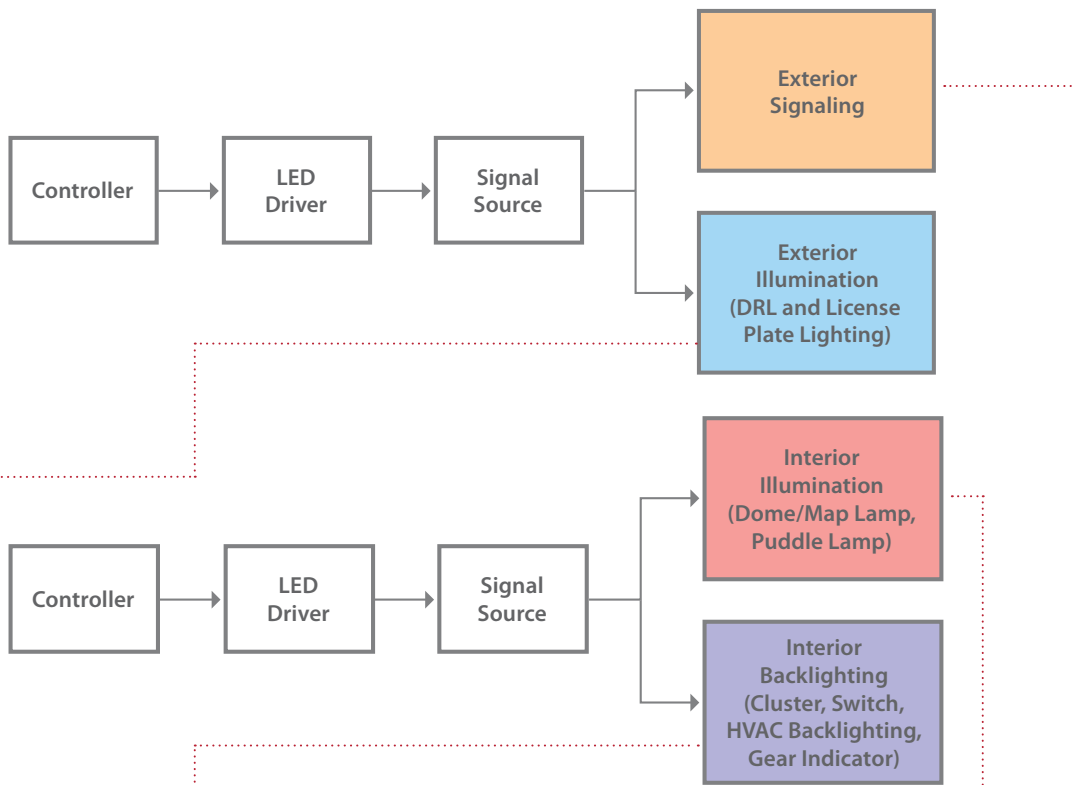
Controller

LED Driver

Signal Source

Exterior Signaling

Exterior Illumination (DRL and License Plate Lighting)

Controller

LED Driver

Signal Source

Interior Illumination (Dome/Map Lamp, Puddle Lamp)

Interior Backlighting (Cluster, Switch, HVAC Backlighting, Gear Indicator)